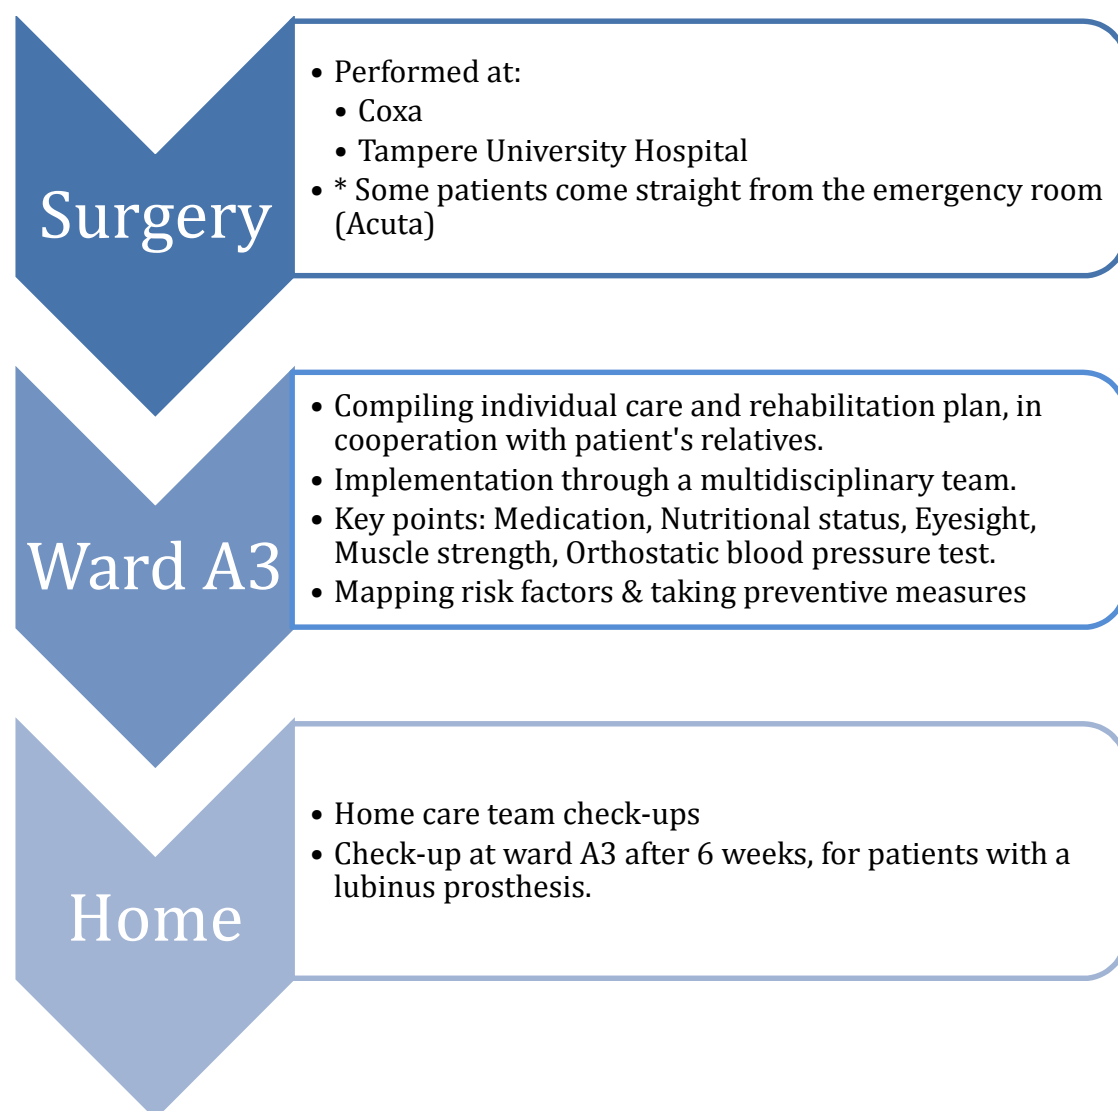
Surgery

- Performed at:
  - Coxa
  - Tampere University Hospital
- * Some patients come straight from the emergency room (Acuta)

Ward A3

- Compiling individual care and rehabilitation plan, in cooperation with patient's relatives.
- Implementation through a multidisciplinary team.
- Key points: Medication, Nutritional status, Eyesight, Muscle strength, Orthostatic blood pressure test.
- Mapping risk factors & taking preventive measures

Home

- Home care team check-ups
- Check-up at ward A3 after 6 weeks, for patients with a lubinus prosthesis.